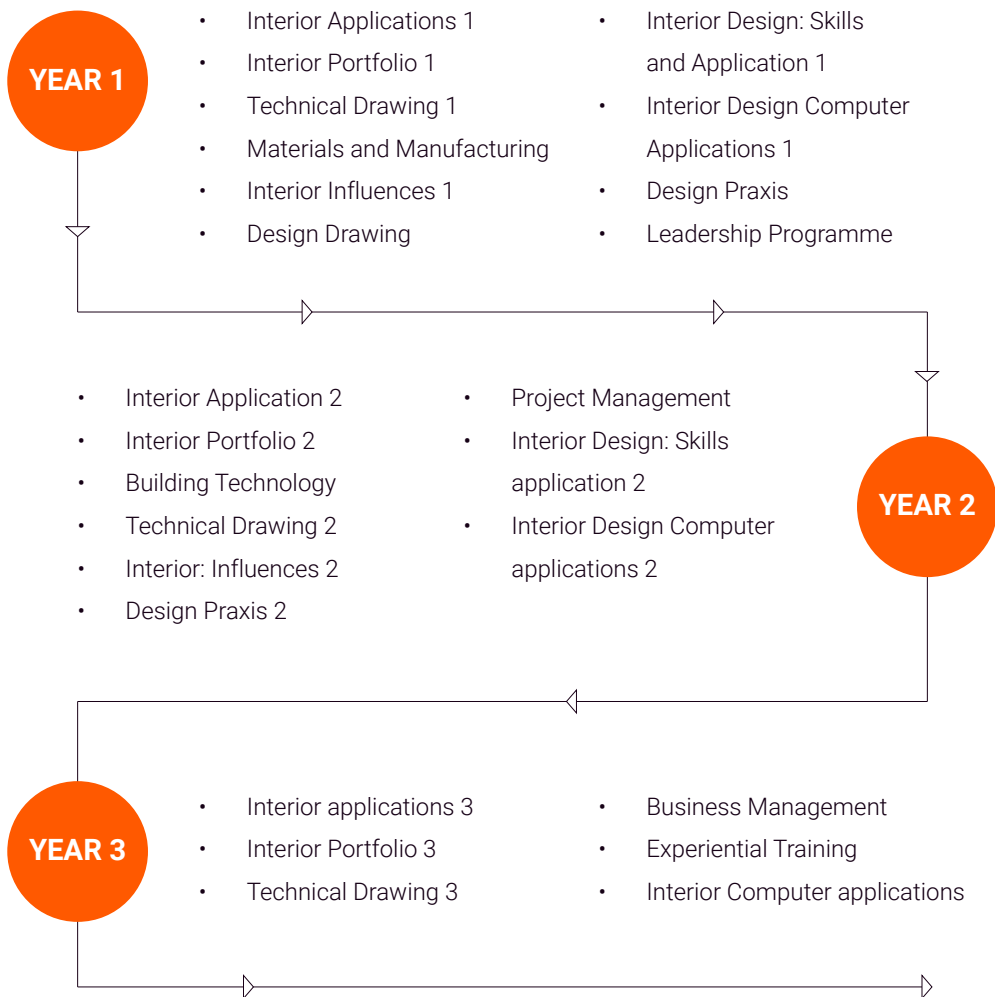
YEAR 1

- Interior Applications 1
- Interior Portfolio 1
- Technical Drawing 1
- Materials and Manufacturing
- Interior Influences 1
- Design Drawing

- Interior Design: Skills and Application 1
- Interior Design Computer Applications 1
- Design Praxis
- Leadership Programme

- Interior Application 2
- Interior Portfolio 2
- Building Technology
- Technical Drawing 2
- Interior: Influences 2
- Design Praxis 2

- Project Management
- Interior Design: Skills application 2
- Interior Design Computer applications 2

YEAR 2

YEAR 3

- Interior applications 3
- Interior Portfolio 3
- Technical Drawing 3

- Business Management
- Experiential Training
- Interior Computer applications